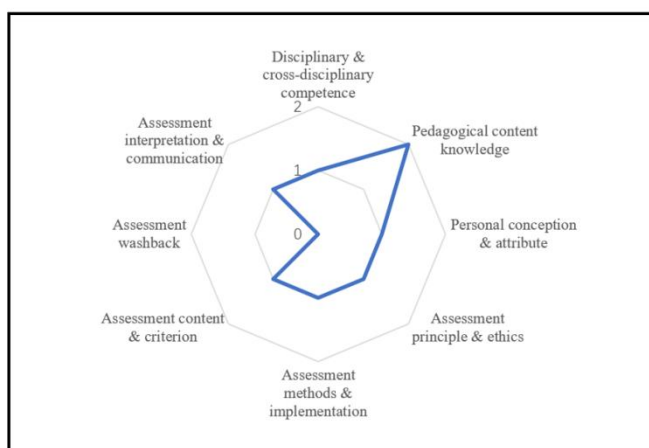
Disciplinary & cross-disciplinary competence

2

Pedagogical content knowledge

Assessment interpretation & communication

1

Personal conception & attribute

Assessment washback

0

Assessment content & criterion

Assessment principle & ethics

Assessment methods & implementation